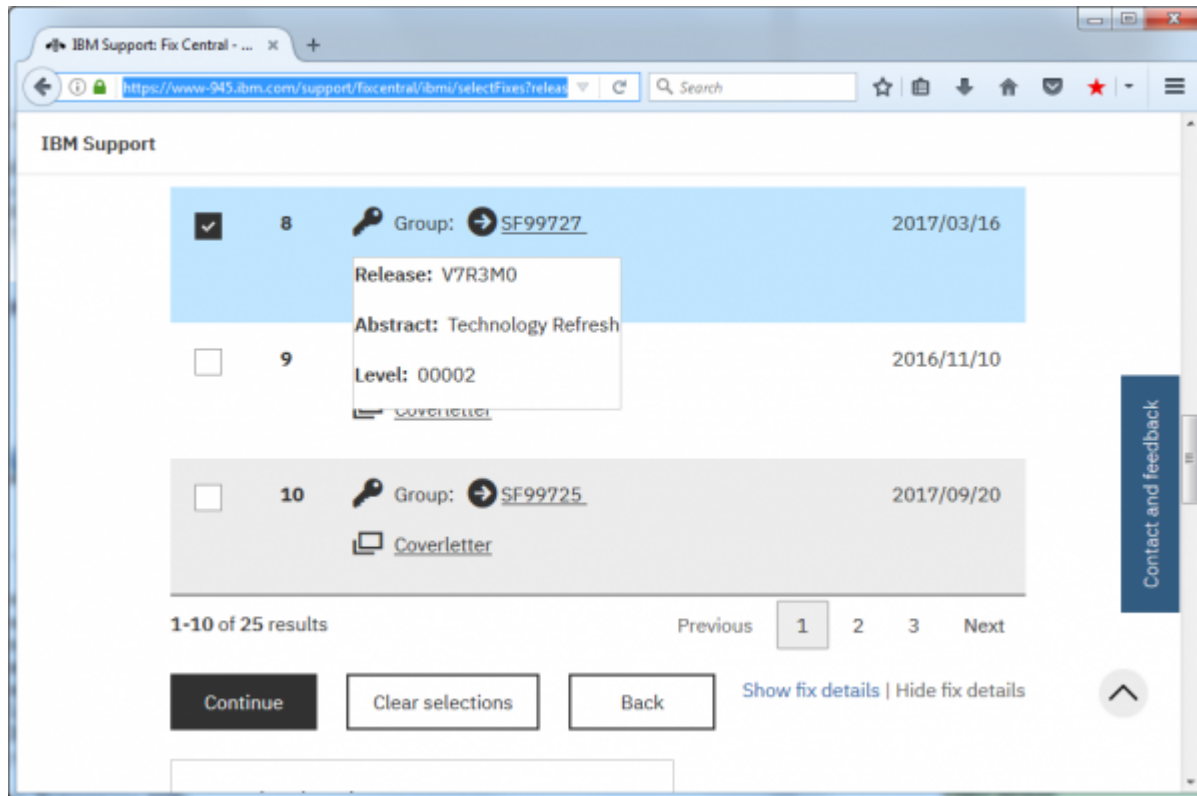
IBM Support: Fix Central - ... ×
+
https://www-945.ibm.com/support/fixcentral/ibmi/selectFixes?releas
Search

IBM Support

8 Group: SF99727 2017/03/16

Release: V7R3M0

Abstract: Technology Refresh

Level: 00002

9 2016/11/10

Coverletter

10 Group: SF99725 2017/09/20

Coverletter

1-10 of 25 results

Previous 1 2 3 Next

Continue

Clear selections

Back

Show fix details | Hide fix details

Contact and feedback